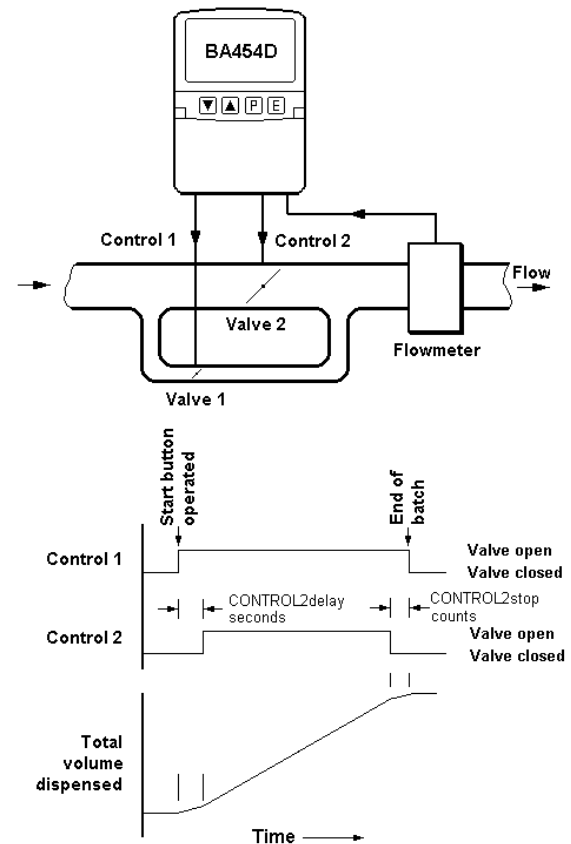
BA454D

▼ ▲ P E

Control 1

Control 2

Flow

Valve 2

Flowmeter

Valve 1

Start button operated

End of batch

Control 1

Valve open

Valve closed

CONTROL2delay seconds

CONTROL2stop counts

Control 2

Valve open

Valve closed

Total volume dispensed

Time